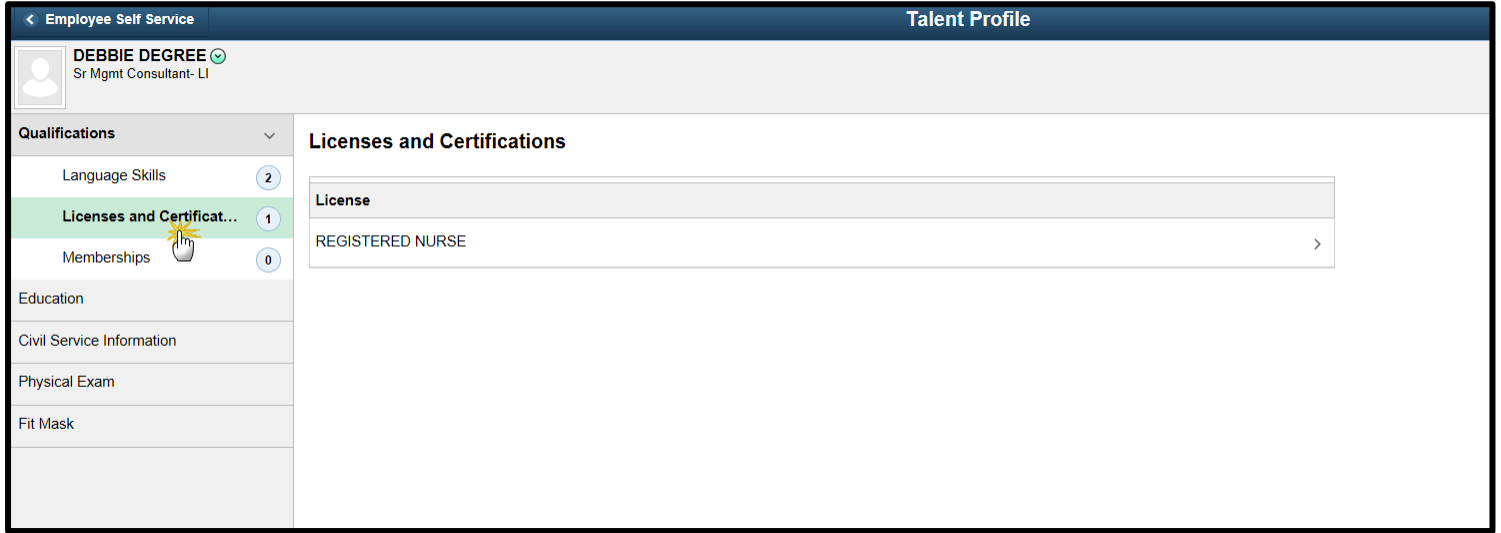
Employee Self Service

Talent Profile

DEBBIE DEGREE
Sr Mgmt Consultant- LI

Qualifications

Language Skills 2

Licenses and Certificat... 1

Memberships 0

Education

Civil Service Information

Physical Exam

Fit Mask

Licenses and Certifications

| License |
|---|
| REGISTERED NURSE |